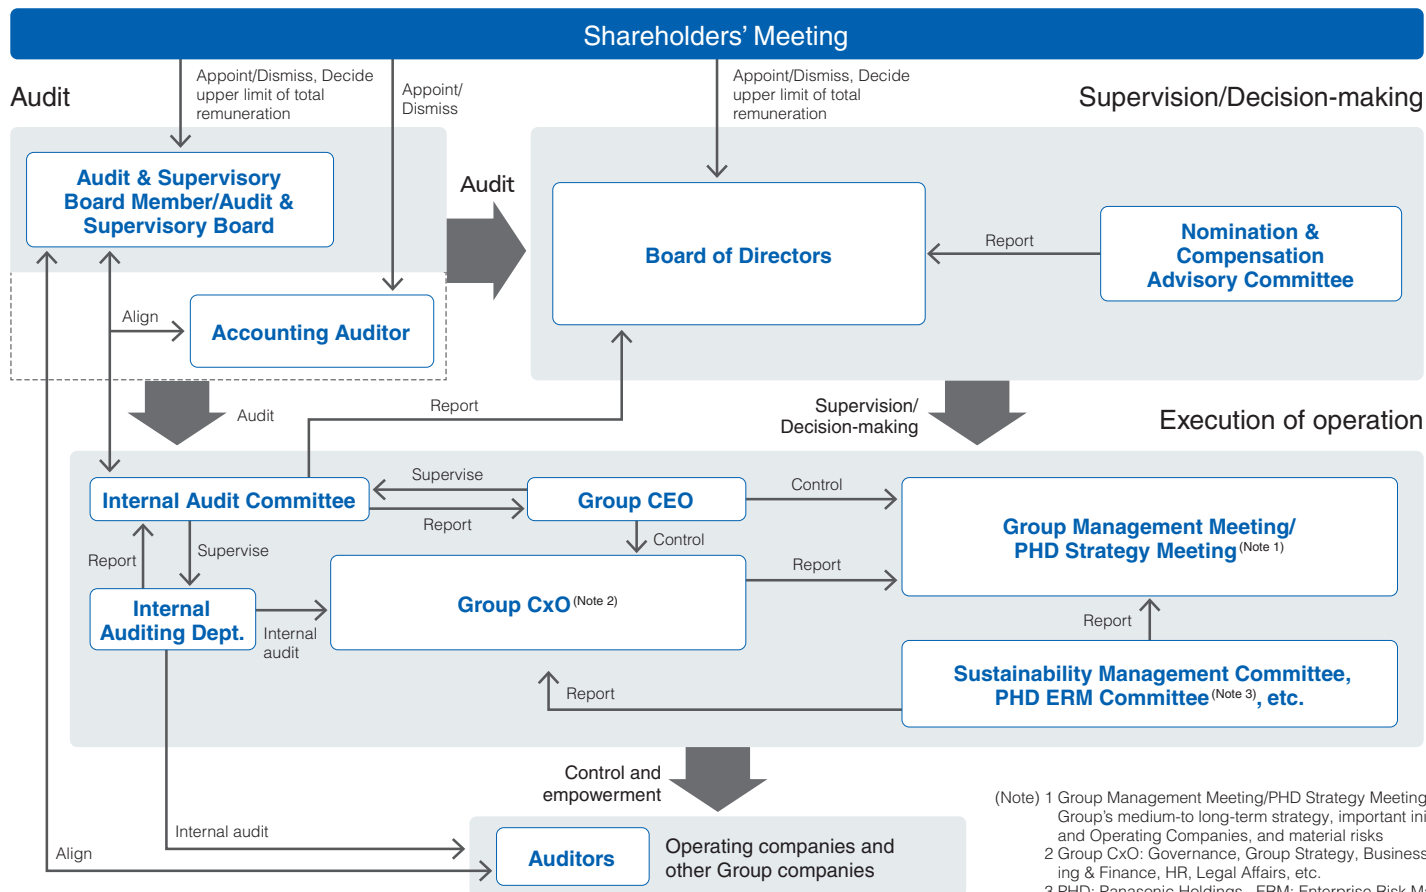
Shareholders' Meeting

Audit

Appoint/Dismiss, Decide upper limit of total remuneration

Appoint/ Dismiss

Appoint/Dismiss, Decide upper limit of total remuneration

Supervision/Decision-making

Audit & Supervisory Board Member/Audit & Supervisory Board

Audit

Board of Directors

Report

Nomination & Compensation Advisory Committee

Align

Accounting Auditor

Audit

Report

Supervision/ Decision-making

Execution of operation

Supervise

Internal Audit Committee

Report

Group CEO

Control

Group Management Meeting/ PHD Strategy Meeting$^{\text{(Note 1)}}$

Control

Supervise

Report

Report

Internal Auditing Dept.

Internal audit

Group CxO$^{\text{(Note 2)}}$

Report

Report

Sustainability Management Committee, PHD ERM Committee$^{\text{(Note 3)}}$, etc.

Control and empowerment

Internal audit

Align

Auditors

Operating companies and other Group companies

(Note) 1 Group Management Meeting/PHD Strategy Meeting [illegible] Group's medium-to long-term strategy, important ini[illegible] and Operating Companies, and material risks
2 Group CxO: Governance, Group Strategy, Business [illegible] ing & Finance, HR, Legal Affairs, etc.
3 PHD: Panasonic Holdings, ERM: Enterprise Risk M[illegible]